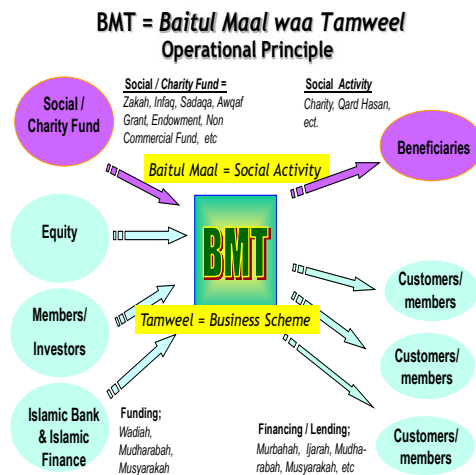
BMT = Baitul Maal waa Tamweel
Operational Principle

Social / Charity Fund =
Zakah, Infaq, Sadaqa, Awqaf Grant, Endowment, Non Commercial Fund, etc

Social Activity
Charity, Qard Hasan, ect.

Social / Charity Fund

Beneficiaries

Baitul Maal = Social Activity

Equity

BMT

Members/ Investors

Tamweel = Business Scheme

Customers/ members

Customers/ members

Customers/ members

Islamic Bank & Islamic Finance

Funding;
Wadiah, Mudharabah, Musyarakah

Financing / Lending;
Murbahah, Ijarah, Mudharabah, Musyarakah, etc